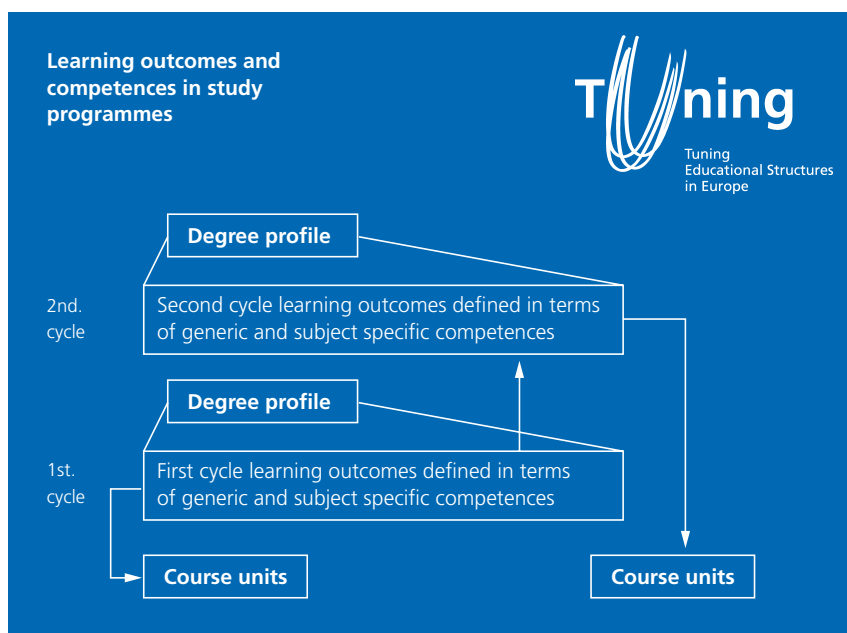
Learning outcomes and competences in study programmes

Tuning

Tuning Educational Structures in Europe

Degree profile

2nd. cycle

Second cycle learning outcomes defined in terms of generic and subject specific competences

Degree profile

1st. cycle

First cycle learning outcomes defined in terms of generic and subject specific competences

Course units

Course units